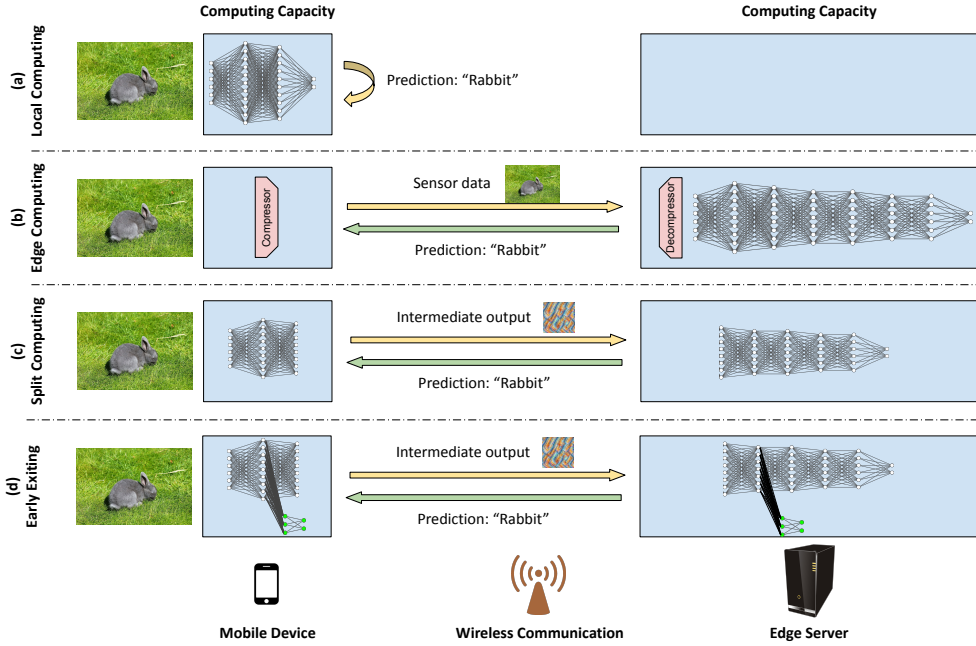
Computing Capacity

Computing Capacity

(a) Local Computing

Prediction: “Rabbit”

(b) Edge Computing

Compressor

Sensor data

Prediction: “Rabbit”

Decompressor

(c) Split Computing

Intermediate output

Prediction: “Rabbit”

(d) Early Exiting

Intermediate output

Prediction: “Rabbit”

Mobile Device

Wireless Communication

Edge Server